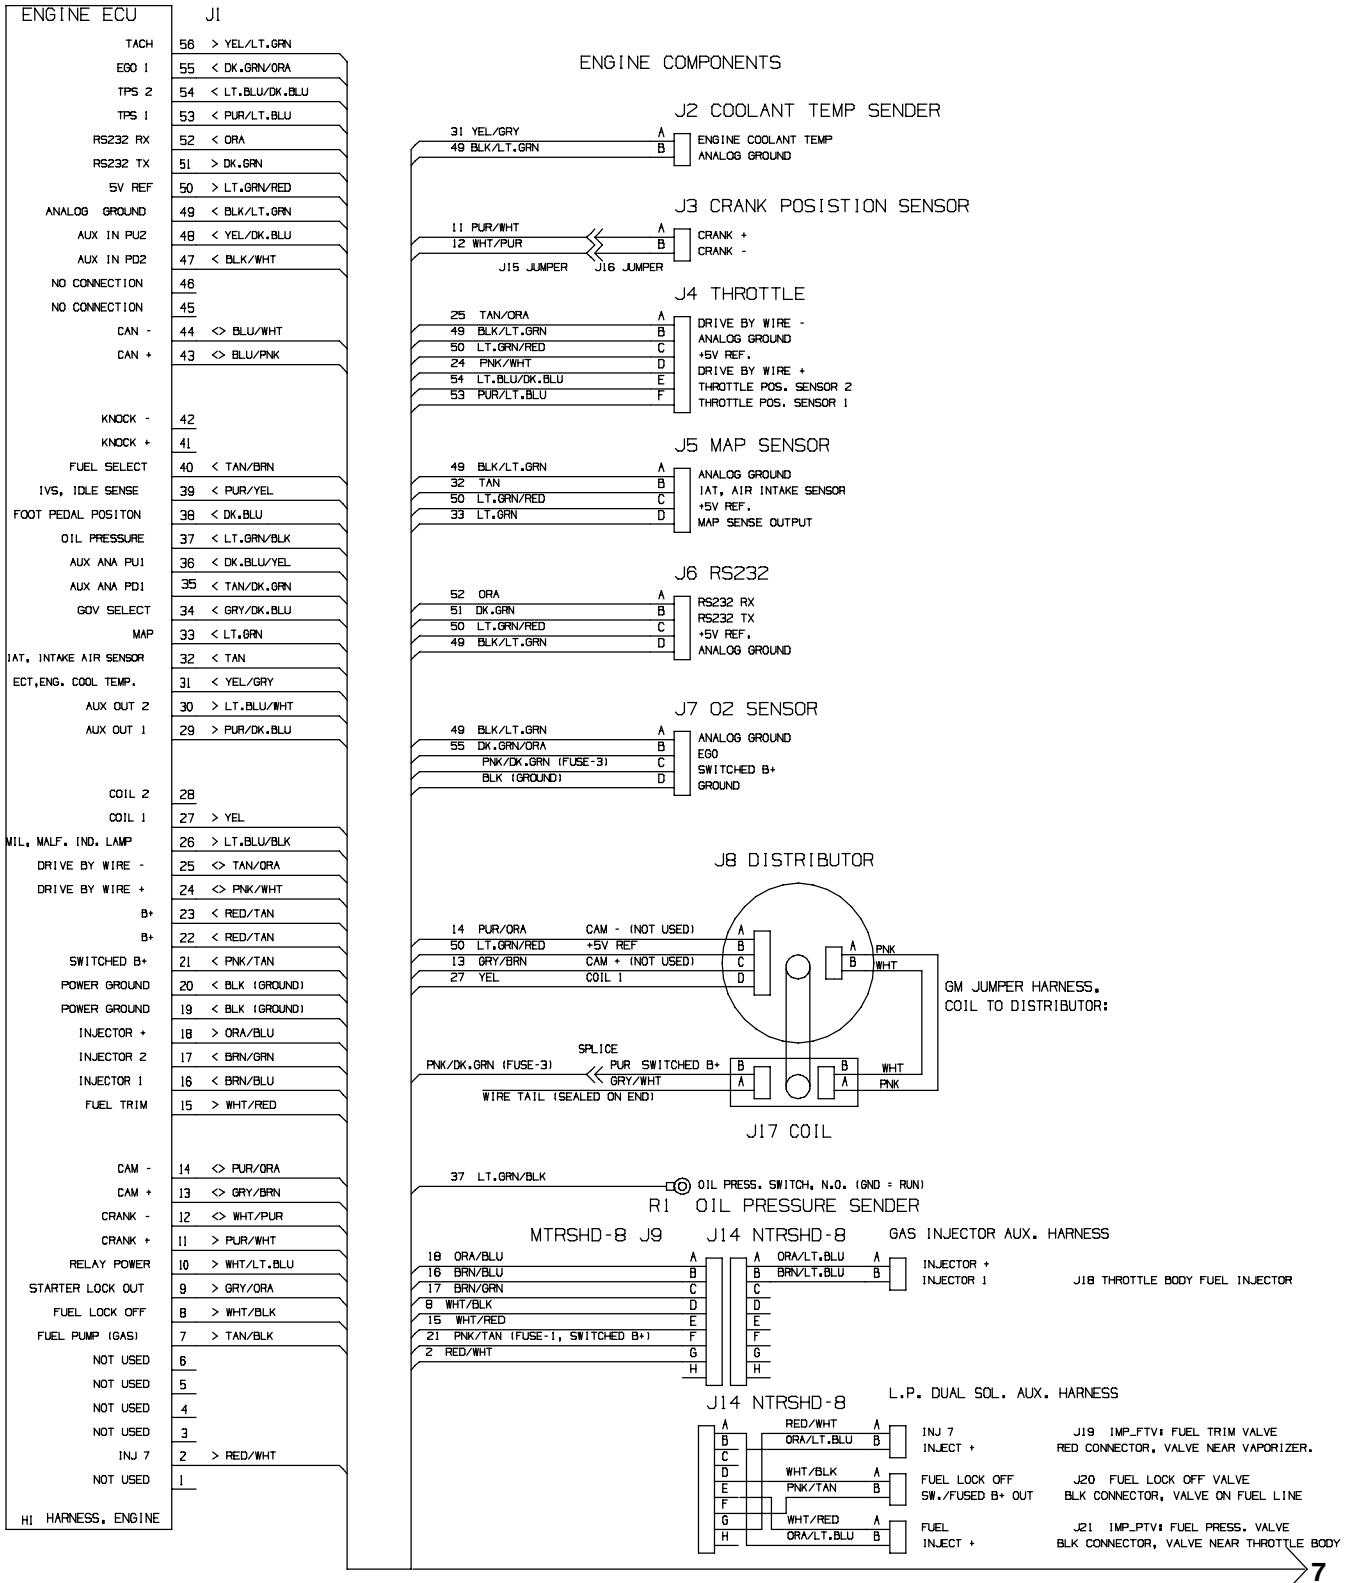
ENGINE ECU J1

| | | |
|---|---|---|
| TACH | 56 | > YEL/LT.GRN |
| EGO 1 | 55 | < DK.GRN/ORA |
| TPS 2 | 54 | < LT.BLU/DK.BLU |
| TPS 1 | 53 | < PUR/LT.BLU |
| RS232 RX | 52 | < ORA |
| RS232 TX | 51 | > DK.GRN |
| 5V REF | 50 | > LT.GRN/RED |
| ANALOG GROUND | 49 | < BLK/LT.GRN |
| AUX IN PU2 | 48 | < YEL/DK.BLU |
| AUX IN PD2 | 47 | < BLK/WHT |
| NO CONNECTION | 46 | |
| NO CONNECTION | 45 | |
| CAN - | 44 | <> BLU/WHT |
| CAN + | 43 | <> BLU/PNK |
| KNOCK - | 42 | |
| KNOCK + | 41 | |
| FUEL SELECT | 40 | < TAN/BRN |
| IVS, IDLE SENSE | 39 | < PUR/YEL |
| FOOT PEDAL POSITON | 38 | < DK.BLU |
| OIL PRESSURE | 37 | < LT.GRN/BLK |
| AUX ANA PU1 | 36 | < DK.BLU/YEL |
| AUX ANA PD1 | 35 | < TAN/DK.GRN |
| GOV SELECT | 34 | < GRY/DK.BLU |
| MAP | 33 | < LT.GRN |
| IAT, INTAKE AIR SENSOR | 32 | < TAN |
| ECT,ENG. COOL TEMP. | 31 | < YEL/GRY |
| AUX OUT 2 | 30 | > LT.BLU/WHT |
| AUX OUT 1 | 29 | > PUR/DK.BLU |
| COIL 2 | 28 | |
| COIL 1 | 27 | > YEL |
| MIL, MALF. IND. LAMP | 26 | > LT.BLU/BLK |
| DRIVE BY WIRE - | 25 | <> TAN/ORA |
| DRIVE BY WIRE + | 24 | <> PNK/WHT |
| B+ | 23 | < RED/TAN |
| B+ | 22 | < RED/TAN |
| SWITCHED B+ | 21 | < PNK/TAN |
| POWER GROUND | 20 | < BLK (GROUND) |
| POWER GROUND | 19 | < BLK (GROUND) |
| INJECTOR + | 18 | > ORA/BLU |
| INJECTOR 2 | 17 | < BRN/GRN |
| INJECTOR 1 | 16 | < BRN/BLU |
| FUEL TRIM | 15 | > WHT/RED |
| CAM - | 14 | <> PUR/ORA |
| CAM + | 13 | <> GRY/BRN |
| CRANK - | 12 | <> WHT/PUR |
| CRANK + | 11 | > PUR/WHT |
| RELAY POWER | 10 | > WHT/LT.BLU |
| STARTER LOCK OUT | 9 | > GRY/ORA |
| FUEL LOCK OFF | 8 | > WHT/BLK |
| FUEL PUMP (GAS) | 7 | > TAN/BLK |
| NOT USED | 6 | |
| NOT USED | 5 | |
| NOT USED | 4 | |
| NOT USED | 3 | |
| INJ 7 | 2 | > RED/WHT |
| NOT USED | 1 | |

H1 HARNESS, ENGINE

ENGINE COMPONENTS

J2 COOLANT TEMP SENDER
31 YEL/GRY A ENGINE COOLANT TEMP
49 BLK/LT.GRN B ANALOG GROUND

J3 CRANK POSISTION SENSOR
11 PUR/WHT A CRANK +
12 WHT/PUR B CRANK -
J15 JUMPER J16 JUMPER

J4 THROTTLE
25 TAN/ORA A DRIVE BY WIRE -
49 BLK/LT.GRN B ANALOG GROUND
50 LT.GRN/RED C +5V REF.
24 PNK/WHT D DRIVE BY WIRE +
54 LT.BLU/DK.BLU E THROTTLE POS. SENSOR 2
53 PUR/LT.BLU F THROTTLE POS. SENSOR 1

J5 MAP SENSOR
49 BLK/LT.GRN A ANALOG GROUND
32 TAN B IAT, AIR INTAKE SENSOR
50 LT.GRN/RED C +5V REF.
33 LT.GRN D MAP SENSE OUTPUT

J6 RS232
52 ORA A RS232 RX
51 DK.GRN B RS232 TX
50 LT.GRN/RED C +5V REF.
49 BLK/LT.GRN D ANALOG GROUND

J7 O2 SENSOR
49 BLK/LT.GRN A ANALOG GROUND
55 DK.GRN/ORA B EGO
PNK/DK.GRN (FUSE-3) C SWITCHED B+
BLK (GROUND) D GROUND

J8 DISTRIBUTOR
14 PUR/ORA CAM - (NOT USED) A
50 LT.GRN/RED +5V REF B
13 GRY/BRN CAM + (NOT USED) C
27 YEL COIL 1 D
A PNK
B WHT
GM JUMPER HARNESS, COIL TO DISTRIBUTOR:

SPLICE
PNK/DK.GRN (FUSE-3) PUR SWITCHED B+ B
GRY/WHT A
WIRE TAIL (SEALED ON END)
B WHT
A PNK
J17 COIL

37 LT.GRN/BLK OIL PRESS. SWITCH, N.O. (GND = RUN)
R1 OIL PRESSURE SENDER

MTRSHD-8 J9 J14 NTRSHD-8 GAS INJECTOR AUX. HARNESS
18 ORA/BLU A A ORA/LT.BLU A INJECTOR +
16 BRN/BLU B B BRN/LT.BLU B INJECTOR 1 J18 THROTTLE BODY FUEL INJECTOR
17 BRN/GRN C C
8 WHT/BLK D D
15 WHT/RED E E
21 PNK/TAN (FUSE-1, SWITCHED B+) F F
2 RED/WHT G G
H H

J14 NTRSHD-8 L.P. DUAL SOL. AUX. HARNESS
A RED/WHT A INJ 7 J19 IMP_FTV: FUEL TRIM VALVE
B ORA/LT.BLU B INJECT + RED CONNECTOR, VALVE NEAR VAPORIZER.
C
D WHT/BLK A FUEL LOCK OFF J20 FUEL LOCK OFF VALVE
E PNK/TAN B SW./FUSED B+ OUT BLK CONNECTOR, VALVE ON FUEL LINE
F
G WHT/RED A FUEL J21 IMP_PTV: FUEL PRESS. VALVE
H ORA/LT.BLU B INJECT + BLK CONNECTOR, VALVE NEAR THROTTLE BODY

7